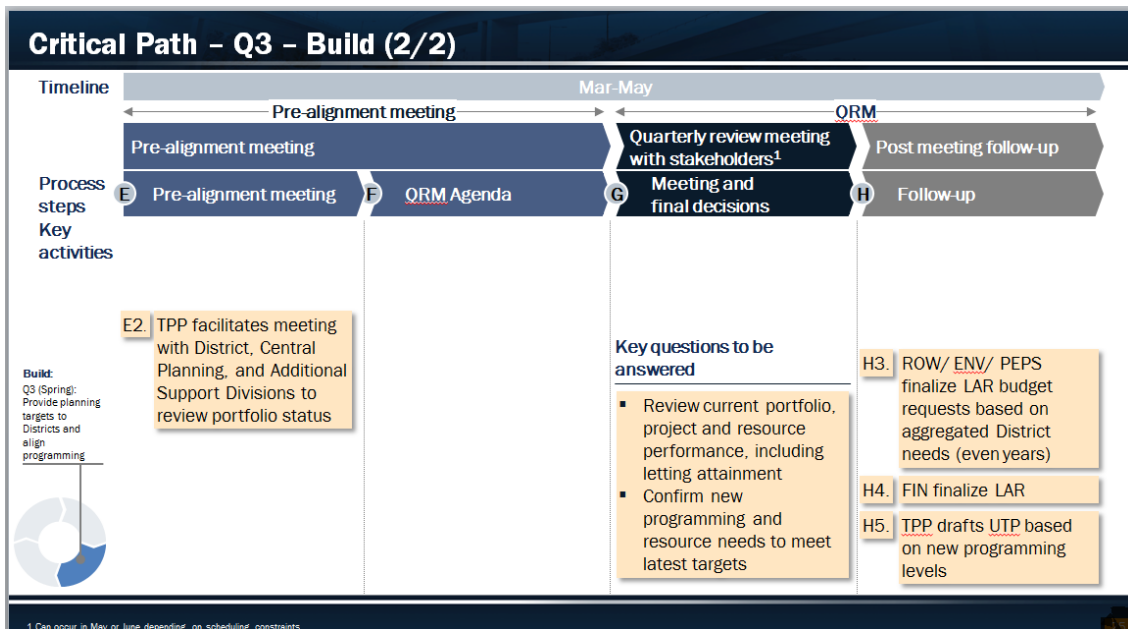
Critical Path – Q3 – Build (2/2)

Timeline

Mar-May

Pre-alignment meeting

QRM

Pre-alignment meeting

Quarterly review meeting with stakeholders¹

Post meeting follow-up

Process steps

Key activities

E Pre-alignment meeting

F QRM Agenda

G Meeting and final decisions

H Follow-up

E2. TPP facilitates meeting with District, Central Planning, and Additional Support Divisions to review portfolio status

Build:
Q3 (Spring): Provide planning targets to Districts and align programming

Key questions to be answered

▪ Review current portfolio, project and resource performance, including letting attainment
▪ Confirm new programming and resource needs to meet latest targets

H3. ROW/ ENV/ PEPS finalize LAR budget requests based on aggregated District needs (even years)

H4. FIN finalize LAR

H5. TPP drafts UTP based on new programming levels

1 Can occur in May or June depending on scheduling constraints